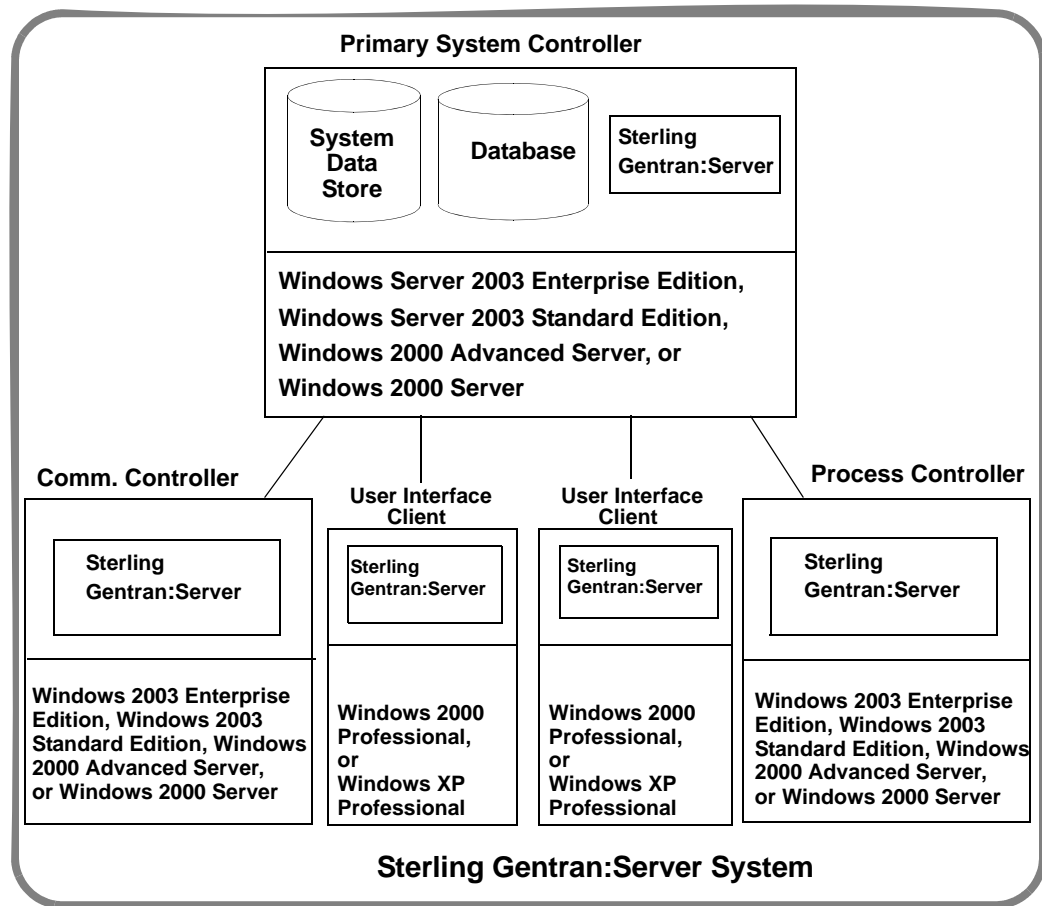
Primary System Controller

System Data Store

Database

Sterling Gentran:Server

Windows Server 2003 Enterprise Edition, Windows Server 2003 Standard Edition, Windows 2000 Advanced Server, or Windows 2000 Server

Comm. Controller

Sterling Gentran:Server

Windows 2003 Enterprise Edition, Windows 2003 Standard Edition, Windows 2000 Advanced Server, or Windows 2000 Server

User Interface Client

Sterling Gentran:Server

Windows 2000 Professional, or Windows XP Professional

User Interface Client

Sterling Gentran:Server

Windows 2000 Professional, or Windows XP Professional

Process Controller

Sterling Gentran:Server

Windows 2003 Enterprise Edition, Windows 2003 Standard Edition, Windows 2000 Advanced Server, or Windows 2000 Server

Sterling Gentran:Server System